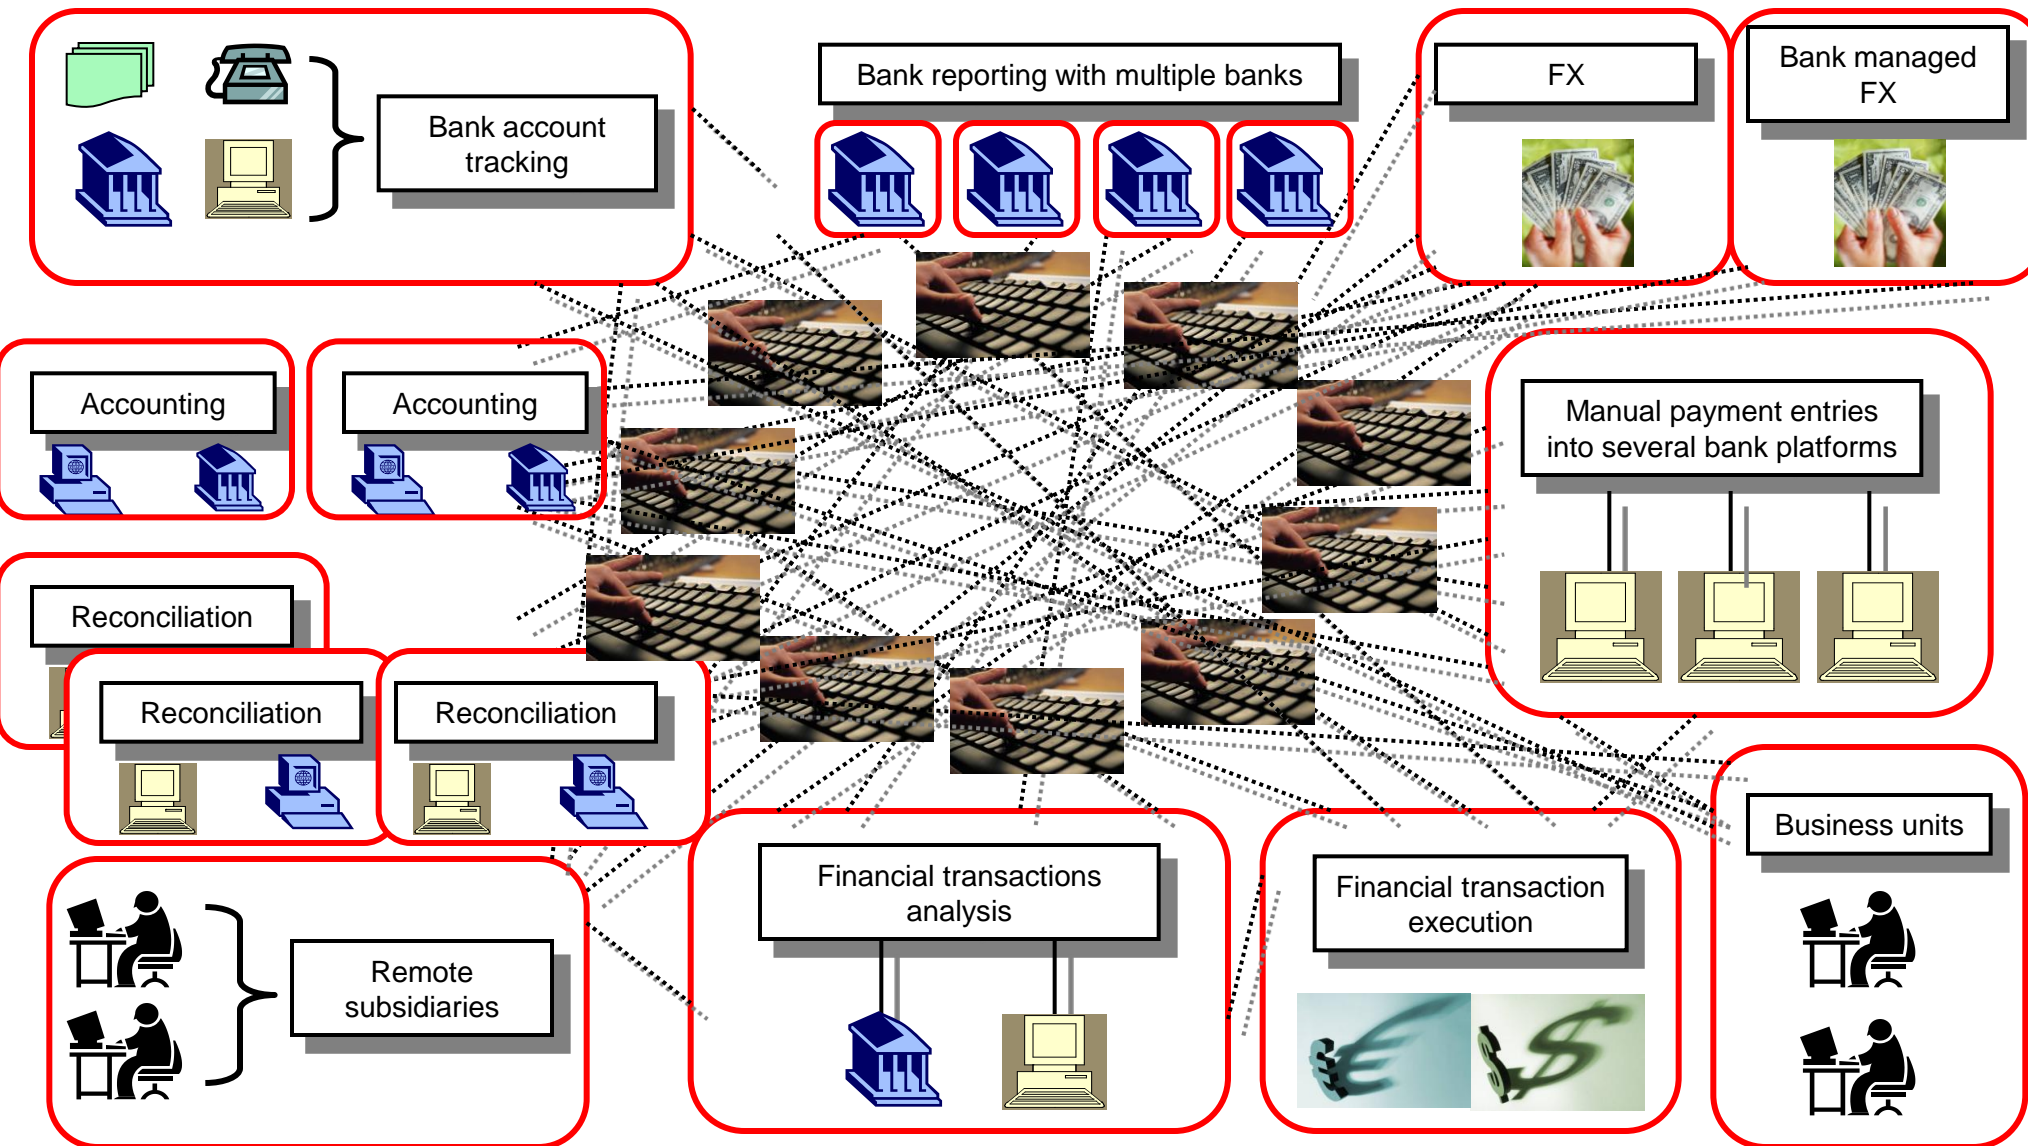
Bank account tracking

Bank reporting with multiple banks

FX

Bank managed FX

Accounting

Accounting

Manual payment entries into several bank platforms

Reconciliation

Reconciliation

Reconciliation

Business units

Remote subsidiaries

Financial transactions analysis

Financial transaction execution